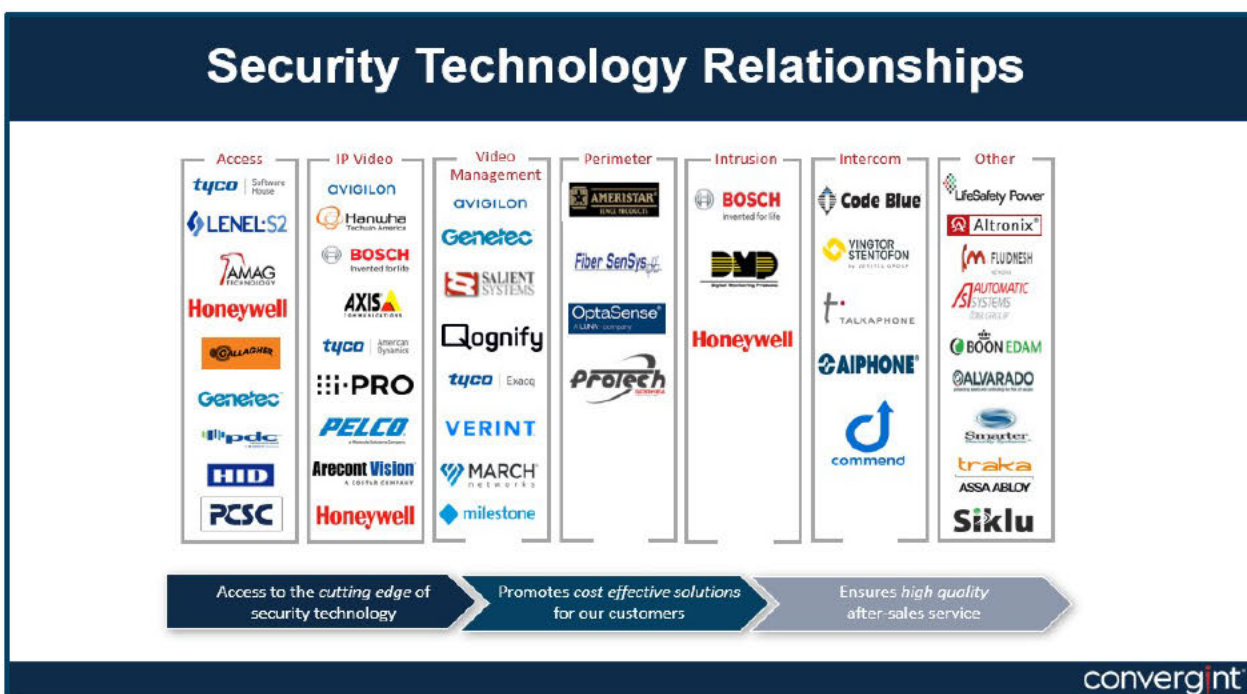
Security Technology Relationships

Access
tyco Software House
LENEL·S2
AMAG TECHNOLOGY
Honeywell
GALLAGHER
Genetec
pdc
HID
PCSC

IP Video
avigilon
Hanwha Techwin America
BOSCH Invented for life
AXIS COMMUNICATIONS
tyco American Dynamics
i-PRO
PELCO
Arecont Vision A COSTAR COMPANY
Honeywell

Video Management
avigilon
Genetec
SALIENT SYSTEMS
Qognify
tyco Exacq
VERINT
MARCH networks
milestone

Perimeter
AMERISTAR FENCE PRODUCTS
Fiber SenSys
OptaSense A LUNA company
ProTech

Intrusion
BOSCH Invented for life
DMP
Honeywell

Intercom
Code Blue
VINGTOR STENTOFON
TALKAPHONE
AIPHONE
commend

Other
LifeSafety Power
Altronix
FLUDNESH
AUTOMATIC SYSTEMS
BOON EDAM
ALVARADO
Smarter
traka ASSA ABLOY
Siklu

Access to the cutting edge of security technology
Promotes cost effective solutions for our customers
Ensures high quality after-sales service

convergint